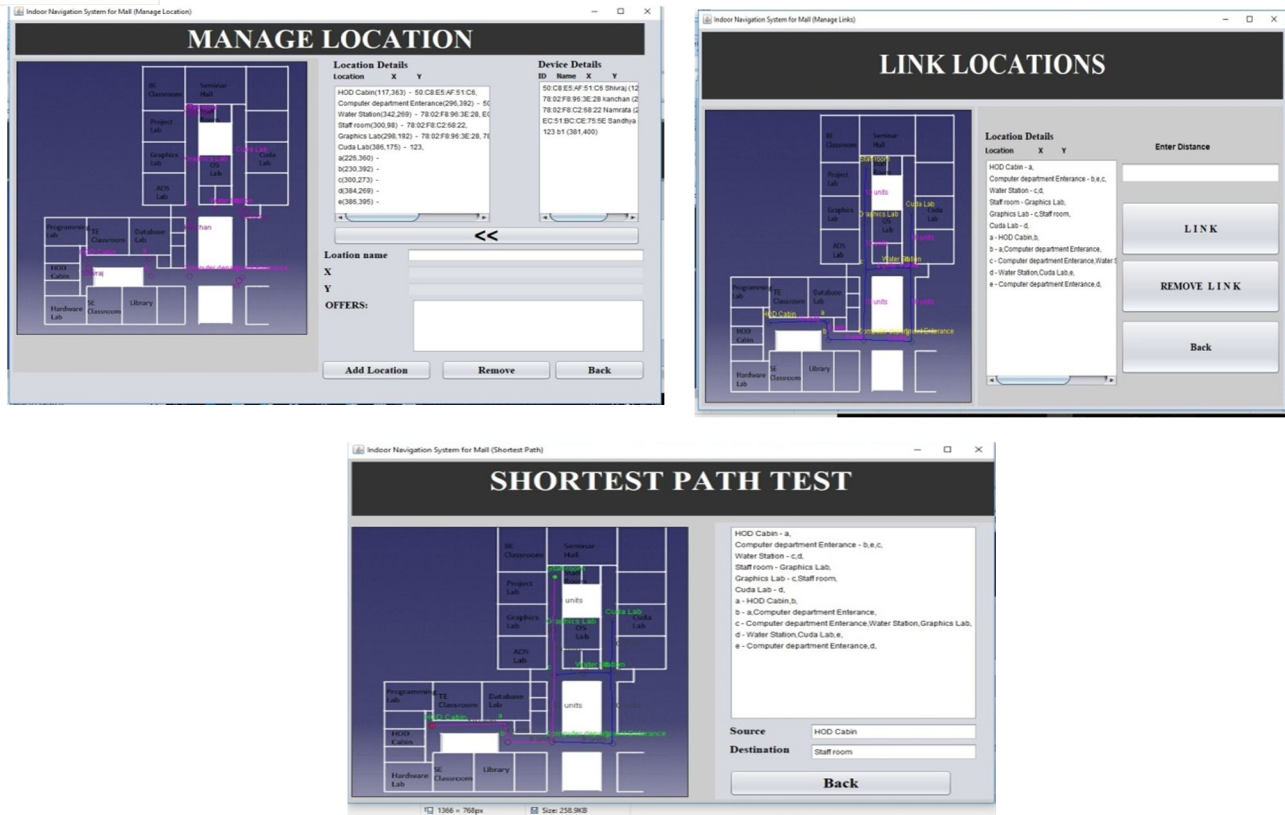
Indoor Navigation System for Mall (Manage Location)

MANAGE LOCATION

BE Classroom
Seminar Hall
Project Lab
Graphics Lab
OS Lab
Cuda Lab
ADS Lab
Programming Lab
TE Classroom
Database Lab
HOD Cabin
Hardware Lab
SE Classroom
Library

Location Details
Location X Y

HOD Cabin(117,363) - 50:C8:E5:AF:51:C6,
Computer department Enterance(296,392) - 50
Water Station(342,269) - 78:02:F8:96:3E:28, EC
Staff room(300,98) - 78:02:F8:C2:68:22,
Graphics Lab(298,192) - 78:02:F8:96:3E:28, 78
Cuda Lab(386,175) - 123,
a(226,360) -
b(230,392) -
c(300,273) -
d(384,269) -
e(386,395) -

Device Details
ID Name X Y

50:C8:E5:AF:51:C6 Shivraj (12
78:02:F8:96:3E:28 kanchan (2
78:02:F8:C2:68:22 Namrata (2
EC:51:BC:CE:75:5E Sandhya
123 b1 (381,400)

<<

Location name
X
Y
OFFERS:

Add Location
Remove
Back

Indoor Navigation System for Mall (Manage Links)

LINK LOCATIONS

Location Details
Location X Y

HOD Cabin - a,
Computer department Enterance - b,e,c,
Water Station - c,d,
Staff room - Graphics Lab,
Graphics Lab - c,Staff room,
Cuda Lab - d,
a - HOD Cabin,b,
b - a,Computer department Enterance,
c - Computer department Enterance,Water S
d - Water Station,Cuda Lab,e,
e - Computer department Enterance,d,

Enter Distance

LINK
REMOVE LINK
Back

Indoor Navigation System for Mall (Shortest Path)

SHORTEST PATH TEST

HOD Cabin - a,
Computer department Enterance - b,e,c,
Water Station - c,d,
Staff room - Graphics Lab,
Graphics Lab - c,Staff room,
Cuda Lab - d,
a - HOD Cabin,b,
b - a,Computer department Enterance,
c - Computer department Enterance,Water Station,Graphics Lab,
d - Water Station,Cuda Lab,e,
e - Computer department Enterance,d,

Source HOD Cabin
Destination Staff room

Back

1366 × 768px
Size: 258.9KB